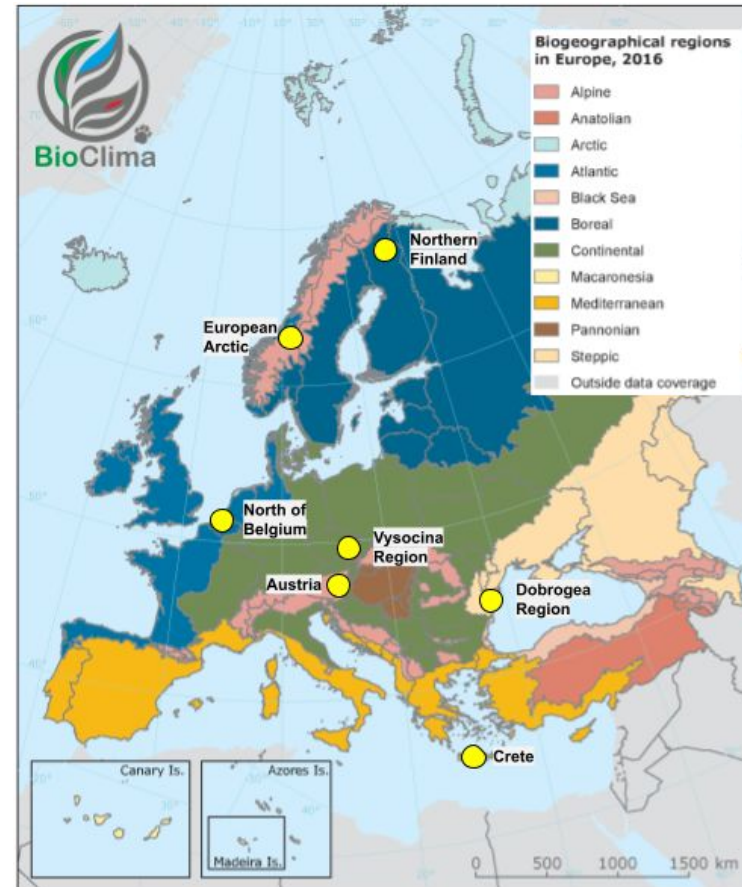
BioClima

Biogeographical regions in Europe, 2016

Alpine
Anatolian
Arctic
Atlantic
Black Sea
Boreal
Continental
Macaronesia
Mediterranean
Pannonian
Steppic
Outside data coverage

Northern Finland

European Arctic

North of Belgium

Vysocina Region

Austria

Dobrogea Region

Crete

Canary Is.

Azores Is.

Madeira Is.

0 500 1000 1500 km